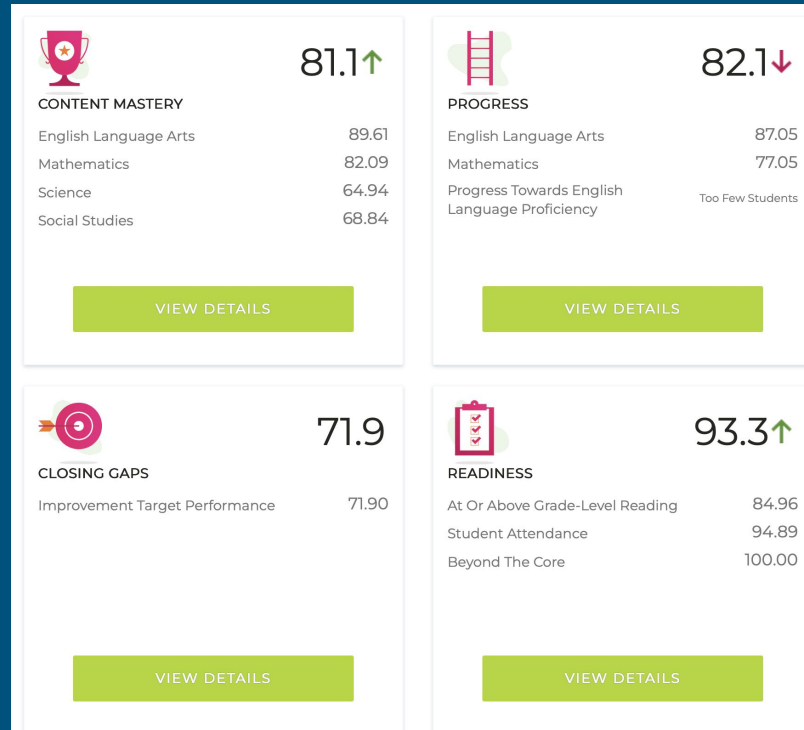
81.1↑
CONTENT MASTERY
English Language Arts 89.61
Mathematics 82.09
Science 64.94
Social Studies 68.84

VIEW DETAILS

82.1↓
PROGRESS
English Language Arts 87.05
Mathematics 77.05
Progress Towards English Language Proficiency Too Few Students

VIEW DETAILS

71.9
CLOSING GAPS
Improvement Target Performance 71.90

VIEW DETAILS

93.3↑
READINESS
At Or Above Grade-Level Reading 84.96
Student Attendance 94.89
Beyond The Core 100.00

VIEW DETAILS